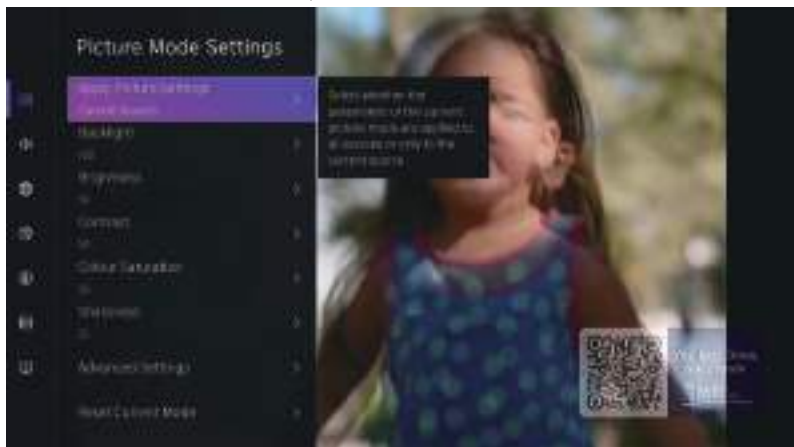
Picture Mode Settings

Apply Picture Settings
Current Source

Select whether the adjustments of the current picture mode are applied to all sources or only to the current source.

Backlight
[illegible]

Brightness
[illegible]

Contrast
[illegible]

Colour Saturation
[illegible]

Sharpness
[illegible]

Advanced Settings

Reset Current Mode

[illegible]